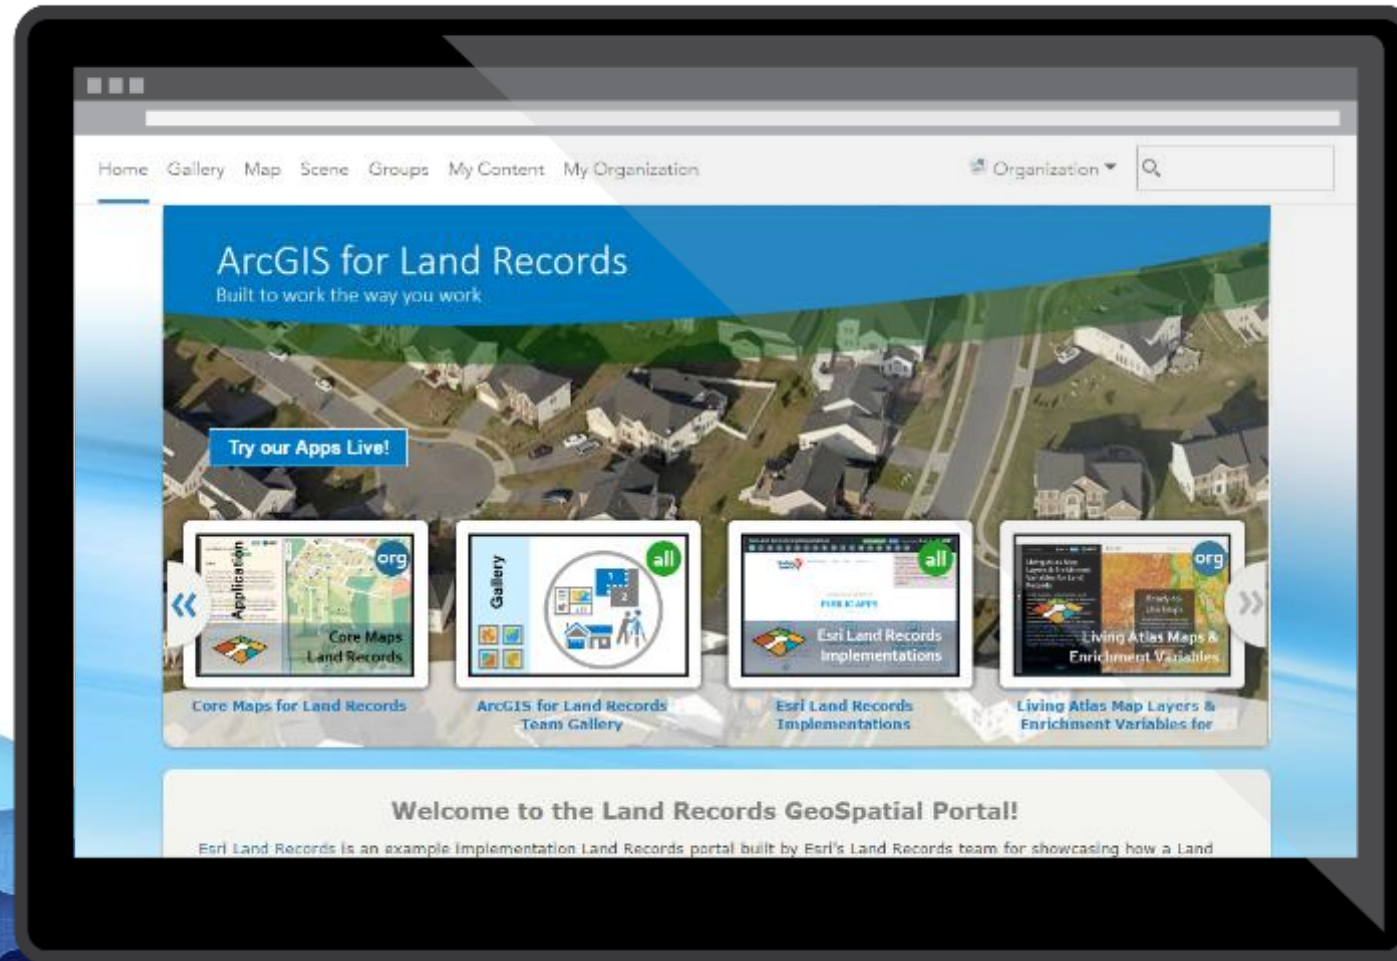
Home Gallery Map Scene Groups My Content My Organization

Organization

ArcGIS for Land Records
Built to work the way you work

Try our Apps Live!

Application
org
Core Maps Land Records

Gallery
all

all
PUBLIC APPS
Esri Land Records Implementations

org
Living Atlas Maps & Enrichment Variables

Core Maps for Land Records

ArcGIS for Land Records Team Gallery

Esri Land Records Implementations

Living Atlas Map Layers & Enrichment Variables for

Welcome to the Land Records GeoSpatial Portal!

Esri Land Records is an example implementation Land Records portal built by Esri's Land Records team for showcasing how a Land